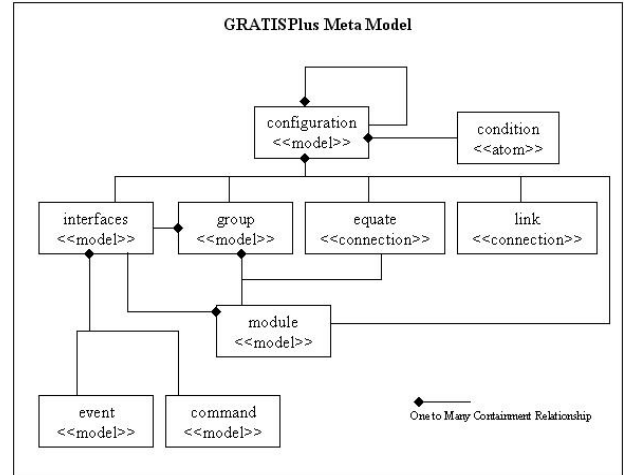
GRATISPlus Meta Model

configuration
<<model>>

condition
<<atom>>

interfaces
<<model>>

group
<<model>>

equate
<<connection>>

link
<<connection>>

module
<<model>>

event
<<model>>

command
<<model>>

One to Many Containment Relationship